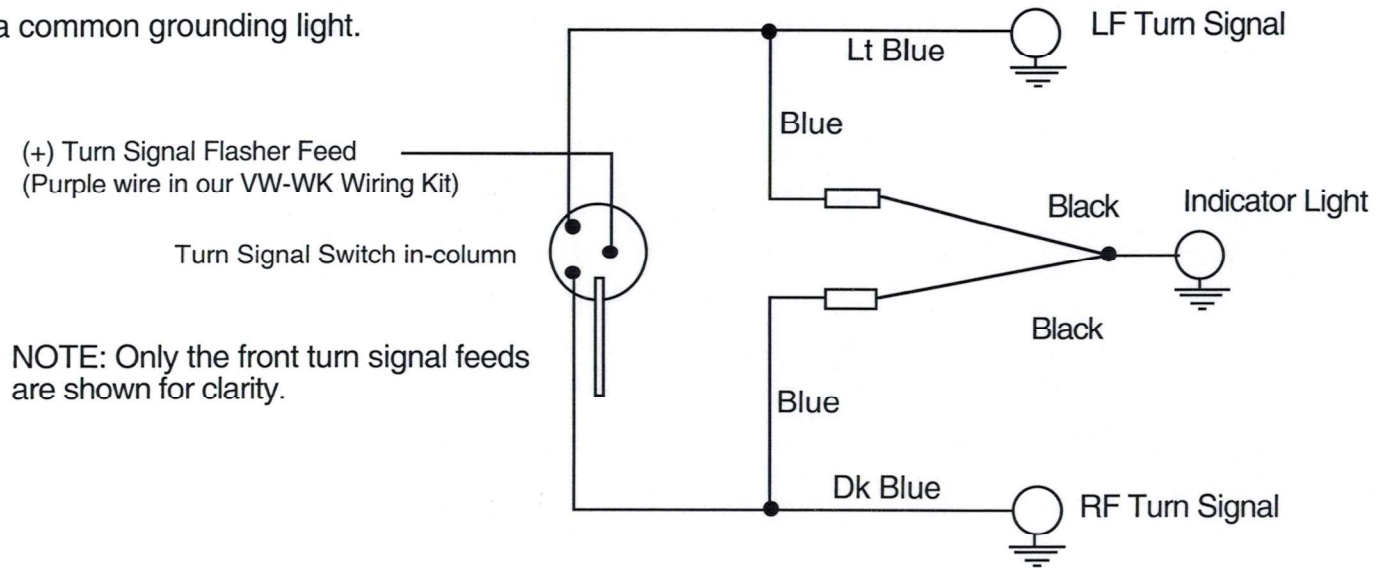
a common grounding light.

LF Turn Signal

Lt Blue

Blue

(+) Turn Signal Flasher Feed
(Purple wire in our VW-WK Wiring Kit)

Black

Indicator Light

Turn Signal Switch in-column

Black

NOTE: Only the front turn signal feeds are shown for clarity.

Blue

Dk Blue

RF Turn Signal